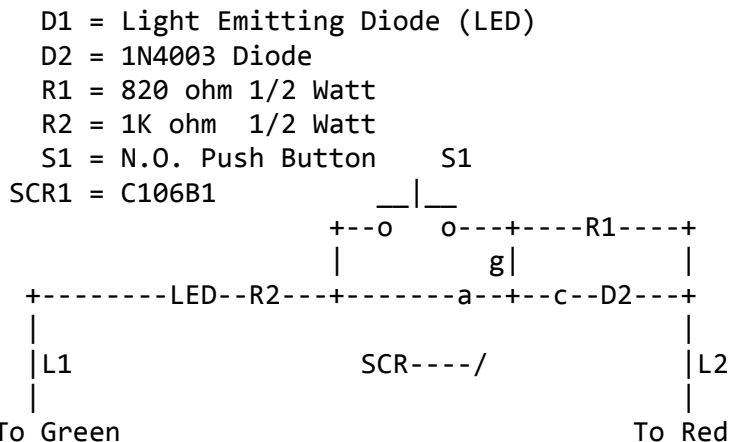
D1 = Light Emitting Diode (LED)
D2 = 1N4003 Diode
R1 = 820 ohm 1/2 Watt
R2 = 1K ohm  1/2 Watt
S1 = N.O. Push Button     S1
SCR1 = C106B1              __|__
                        +--o   o---+----R1----+
                        |         g|          |
+--------LED--R2---+-------a--+--c--D2---+
|                                        |
|L1               SCR----/               |L2
|                                        |
To Green                                 To Red